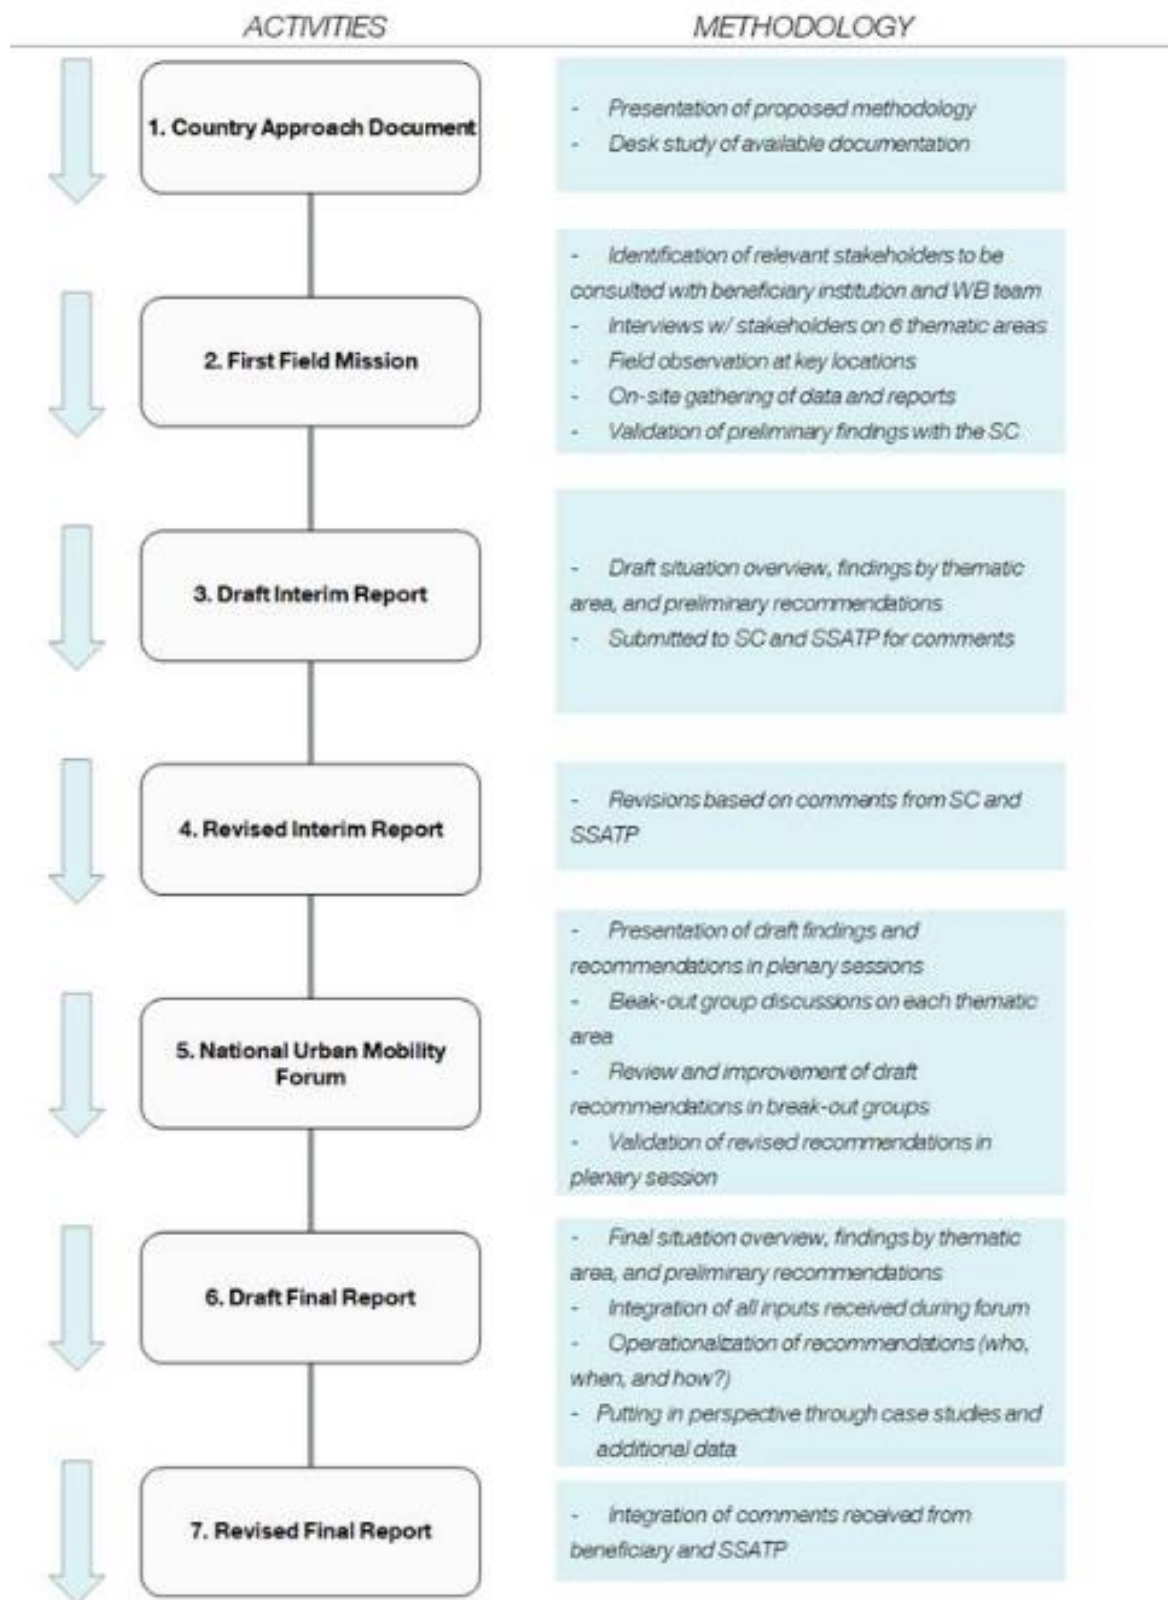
ACTIVITIES

METHODOLOGY

1. Country Approach Document

- Presentation of proposed methodology
- Desk study of available documentation

2. First Field Mission

- Identification of relevant stakeholders to be consulted with beneficiary institution and WB team
- Interviews w/ stakeholders on 6 thematic areas
- Field observation at key locations
- On-site gathering of data and reports
- Validation of preliminary findings with the SC

3. Draft Interim Report

- Draft situation overview, findings by thematic area, and preliminary recommendations
- Submitted to SC and SSATP for comments

4. Revised Interim Report

- Revisions based on comments from SC and SSATP

5. National Urban Mobility Forum

- Presentation of draft findings and recommendations in plenary sessions
- Beak-out group discussions on each thematic area
- Review and improvement of draft recommendations in break-out groups
- Validation of revised recommendations in plenary session

6. Draft Final Report

- Final situation overview, findings by thematic area, and preliminary recommendations
- Integration of all inputs received during forum
- Operationalization of recommendations (who, when, and how?)
- Putting in perspective through case studies and additional data

7. Revised Final Report

- Integration of comments received from beneficiary and SSATP